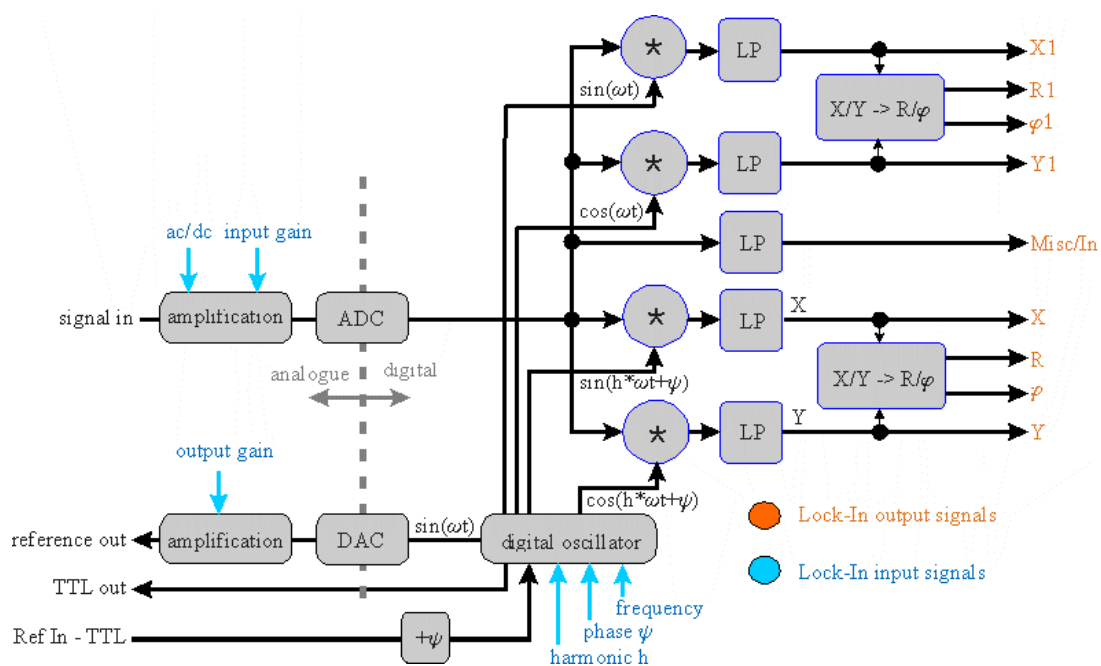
ac/dc input gain

signal in amplification ADC

analogue digital

output gain

reference out amplification DAC $\sin(\omega t)$ digital oscillator

TTL out

Ref In - TTL $+\psi$

harmonic h phase $\psi$ frequency

$\sin(\omega t)$ * LP X1

X/Y -> R/$\varphi$ R1 $\varphi$1

* LP Y1

$\cos(\omega t)$ LP Misc/In

* LP X X

$\sin(h^*\omega t+\psi)$ X/Y -> R/$\varphi$ R $\varphi$

* LP Y Y

$\cos(h^*\omega t+\psi)$

Lock-In output signals

Lock-In input signals